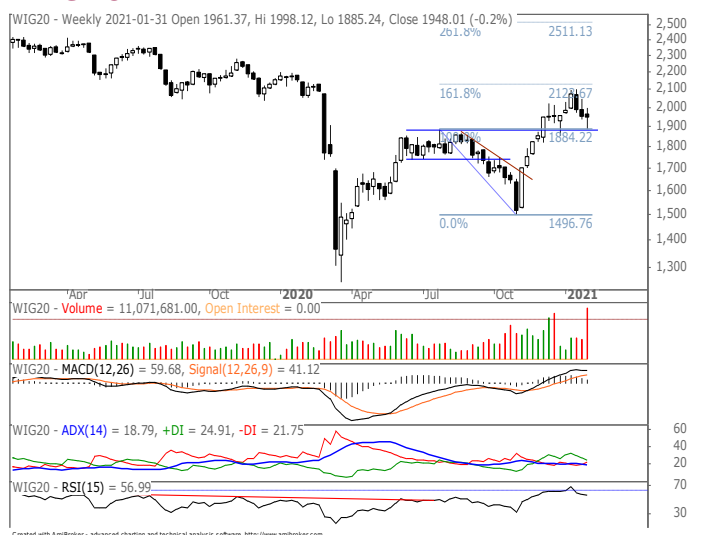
WIG20 - Weekly 2021-01-31 Open 1961.37, Hi 1998.12, Lo 1885.24, Close 1948.01 (-0.2%)

261.8% 2511.13
161.8% 2121.67
100.0% 1884.22
0.0% 1496.76

2,500
2,400
2,300
2,200
2,100
2,000
1,900
1,800
1,700
1,600
1,500
1,400
1,300

Apr Jul Oct 2020 Apr Jul Oct 2021

WIG20 - Volume = 11,071,681.00, Open Interest = 0.00

WIG20 - MACD(12,26) = 59.68, Signal(12,26,9) = 41.12

WIG20 - ADX(14) = 18.79, +DI = 24.91, -DI = 21.75
60
40
20

WIG20 - RSI(15) = 56.99
70
30

Created with AmiBroker - advanced charting and technical analysis software. http://www.amibroker.com